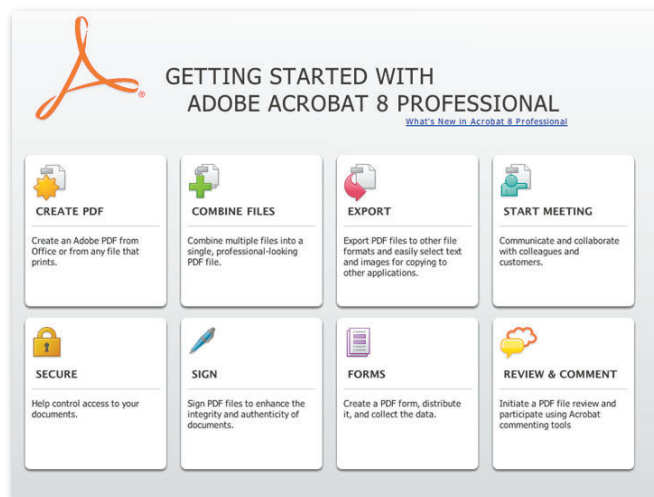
®

GETTING STARTED WITH
ADOBE ACROBAT 8 PROFESSIONAL

What's New in Acrobat 8 Professional

CREATE PDF

Create an Adobe PDF from Office or from any file that prints.

COMBINE FILES

Combine multiple files into a single, professional-looking PDF file.

EXPORT

Export PDF files to other file formats and easily select text and images for copying to other applications.

START MEETING

Communicate and collaborate with colleagues and customers.

SECURE

Help control access to your documents.

SIGN

Sign PDF files to enhance the integrity and authenticity of documents.

FORMS

Create a PDF form, distribute it, and collect the data.

REVIEW & COMMENT

Initiate a PDF file review and participate using Acrobat commenting tools